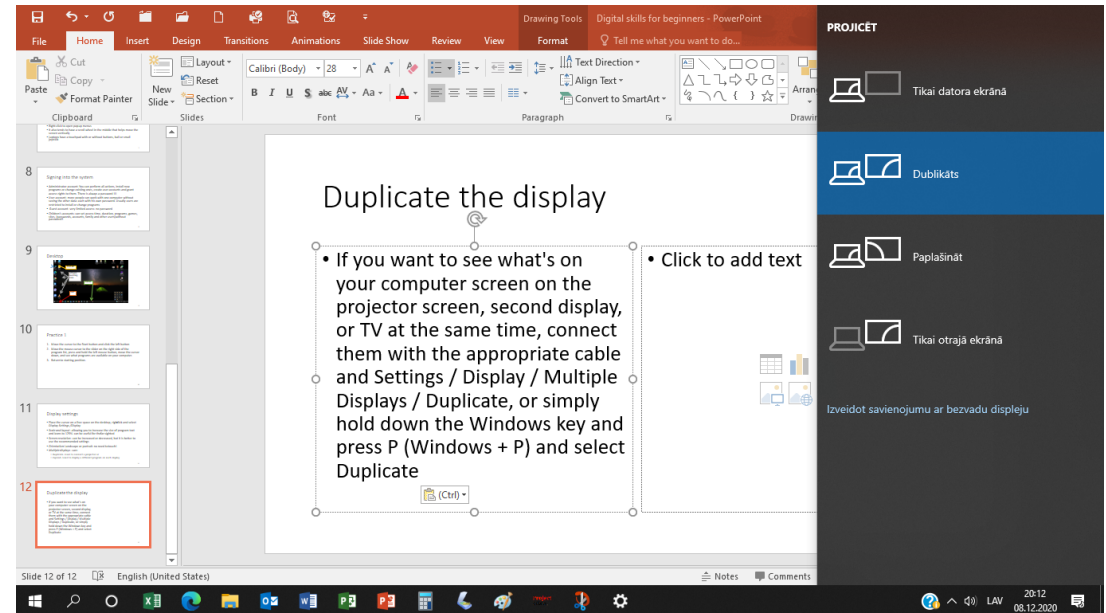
Drawing Tools Digital skills for beginners - PowerPoint

File Home Insert Design Transitions Animations Slide Show Review View Format Tell me what you want to do...

Cut
Copy
Paste
Format Painter
Clipboard
New Slide
Layout
Reset
Section
Slides
Calibri (Body) 28
Font
Text Direction
Align Text
Convert to SmartArt
Paragraph
Arrange
Drawing

8 Signing into the system

9 Desktop

10 Practice 1

11 Display settings

12 Duplicate the display

Duplicate the display

• If you want to see what's on your computer screen on the projector screen, second display, or TV at the same time, connect them with the appropriate cable and Settings / Display / Multiple Displays / Duplicate, or simply hold down the Windows key and press P (Windows + P) and select Duplicate

• Click to add text

(Ctrl)

PROJICĒT

Tikai datora ekrānā

Dublikāts

Paplašināt

Tikai otrajā ekrānā

Izveidot savienojumu ar bezvadu displeju

Slide 12 of 12 English (United States) Notes Comments

LAV 20:12 08.12.2020